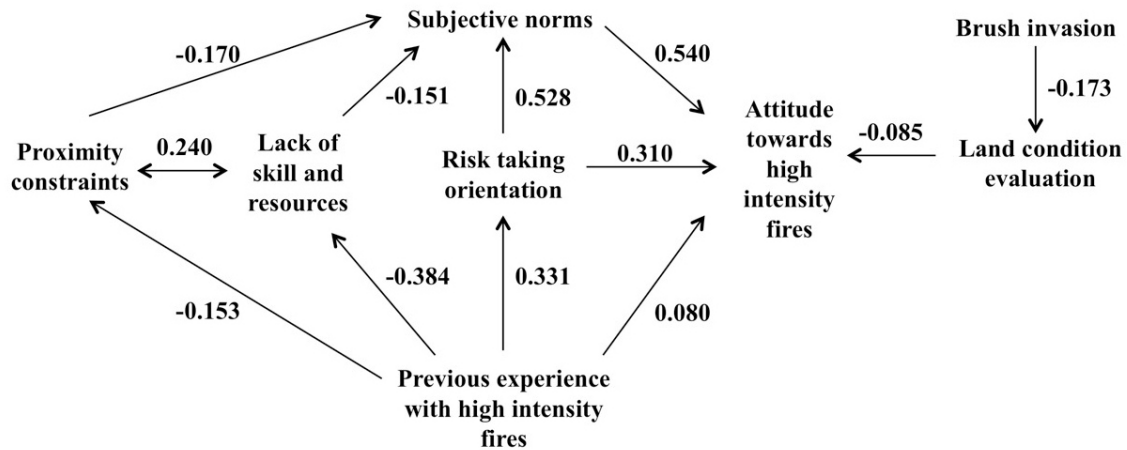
Subjective norms

Brush invasion

-0.170

0.540

-0.173

-0.151

0.528

Attitude towards high intensity fires

-0.085

Proximity constraints

0.240

Lack of skill and resources

Risk taking orientation

0.310

Land condition evaluation

-0.384

0.331

-0.153

0.080

Previous experience with high intensity fires